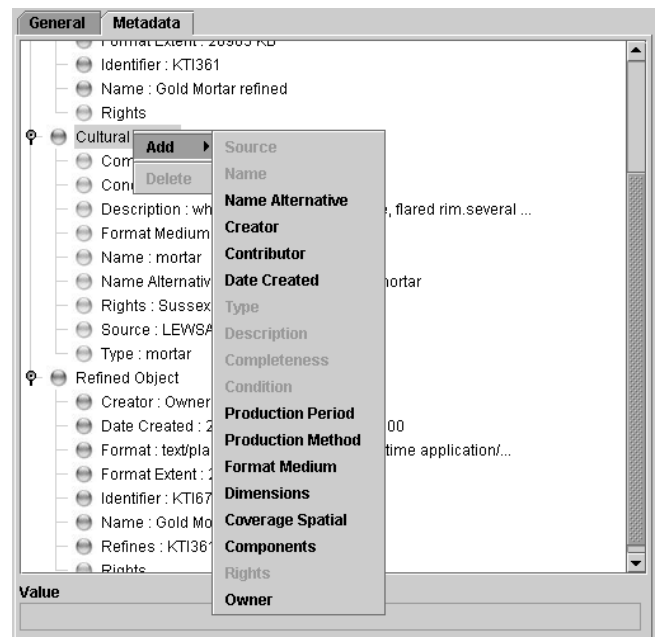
General | Metadata

Format Extent : 20965 KB
Identifier : KTI361
Name : Gold Mortar refined
Rights
Cultural
Com
Con
Description : wh
Format Medium
Name : mortar
Name Alternativ
Rights : Sussex
Source : LEWSA
Type : mortar
Refined Object
Creator : Owner
Date Created : 2
Format : text/pla
Format Extent :
Identifier : KTI67
Name : Gold Mo
Refines : KTI361
Rights

Add
Delete

Source
Name
Name Alternative
Creator
Contributor
Date Created
Type
Description
Completeness
Condition
Production Period
Production Method
Format Medium
Dimensions
Coverage Spatial
Components
Rights
Owner

e, flared rim.several ...
nortar
00
time application/...

Value